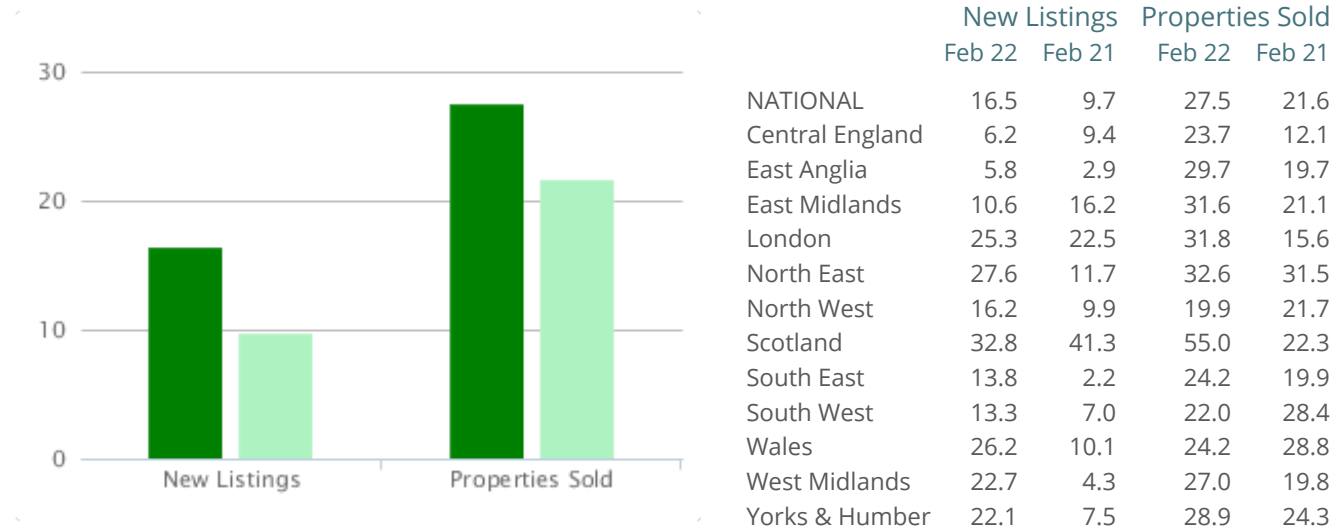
30
20
10
0
New Listings
Properties Sold

| | New Listings Feb 22 | New Listings Feb 21 | Properties Sold Feb 22 | Properties Sold Feb 21 |
|---|---|---|---|---|
| NATIONAL | 16.5 | 9.7 | 27.5 | 21.6 |
| Central England | 6.2 | 9.4 | 23.7 | 12.1 |
| East Anglia | 5.8 | 2.9 | 29.7 | 19.7 |
| East Midlands | 10.6 | 16.2 | 31.6 | 21.1 |
| London | 25.3 | 22.5 | 31.8 | 15.6 |
| North East | 27.6 | 11.7 | 32.6 | 31.5 |
| North West | 16.2 | 9.9 | 19.9 | 21.7 |
| Scotland | 32.8 | 41.3 | 55.0 | 22.3 |
| South East | 13.8 | 2.2 | 24.2 | 19.9 |
| South West | 13.3 | 7.0 | 22.0 | 28.4 |
| Wales | 26.2 | 10.1 | 24.2 | 28.8 |
| West Midlands | 22.7 | 4.3 | 27.0 | 19.8 |
| Yorks & Humber | 22.1 | 7.5 | 28.9 | 24.3 |